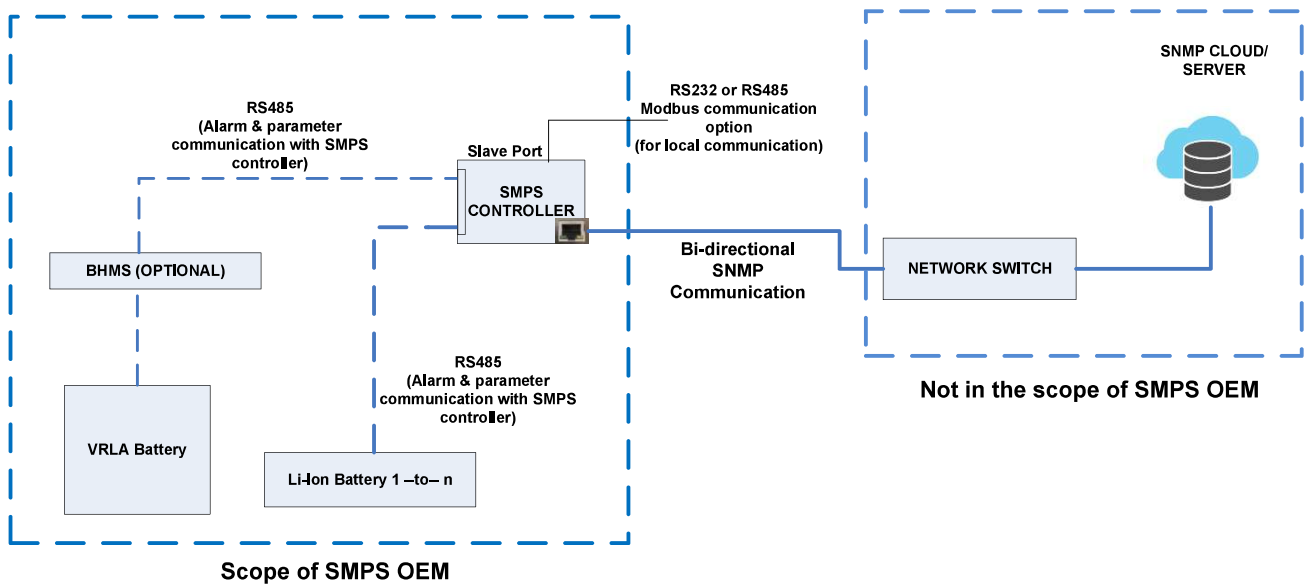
RS485
(Alarm & parameter communication with SMPS controller)

RS232 or RS485
Modbus communication option
(for local communication)

Slave Port

SMPS CONTROLLER

SNMP CLOUD/ SERVER

BHMS (OPTIONAL)

Bi-directional SNMP Communication

NETWORK SWITCH

RS485
(Alarm & parameter communication with SMPS controller)

Not in the scope of SMPS OEM

VRLA Battery

Li-Ion Battery 1 –to– n

Scope of SMPS OEM